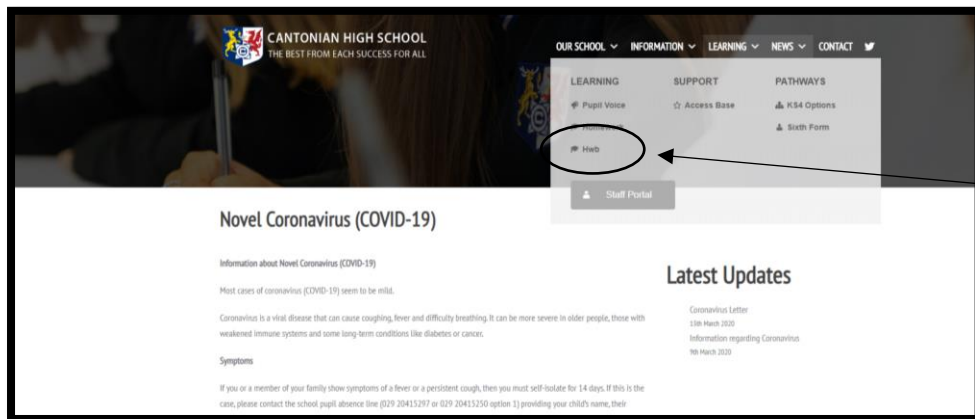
CANTONIAN HIGH SCHOOL
THE BEST FROM EACH SUCCESS FOR ALL

OUR SCHOOL ∨ INFORMATION ∨ LEARNING ∨ NEWS ∨ CONTACT

LEARNING
Pupil Voice
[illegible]
Hwb

SUPPORT
Access Base

PATHWAYS
KS4 Options
Sixth Form

Staff Portal

Novel Coronavirus (COVID-19)

Information about Novel Coronavirus (COVID-19)

Most cases of coronavirus (COVID-19) seem to be mild.

Coronavirus is a viral disease that can cause coughing, fever and difficulty breathing. It can be more severe in older people, those with weakened immune systems and some long-term conditions like diabetes or cancer.

Symptoms

If you or a member of your family show symptoms of a fever or a persistent cough, then you must self-isolate for 14 days. If this is the case, please contact the school pupil absence line (029 20415297 or 029 20415250 option 1) providing your child's name, their

Latest Updates

Coronavirus Letter
13th March 2020

Information regarding Coronavirus
9th March 2020